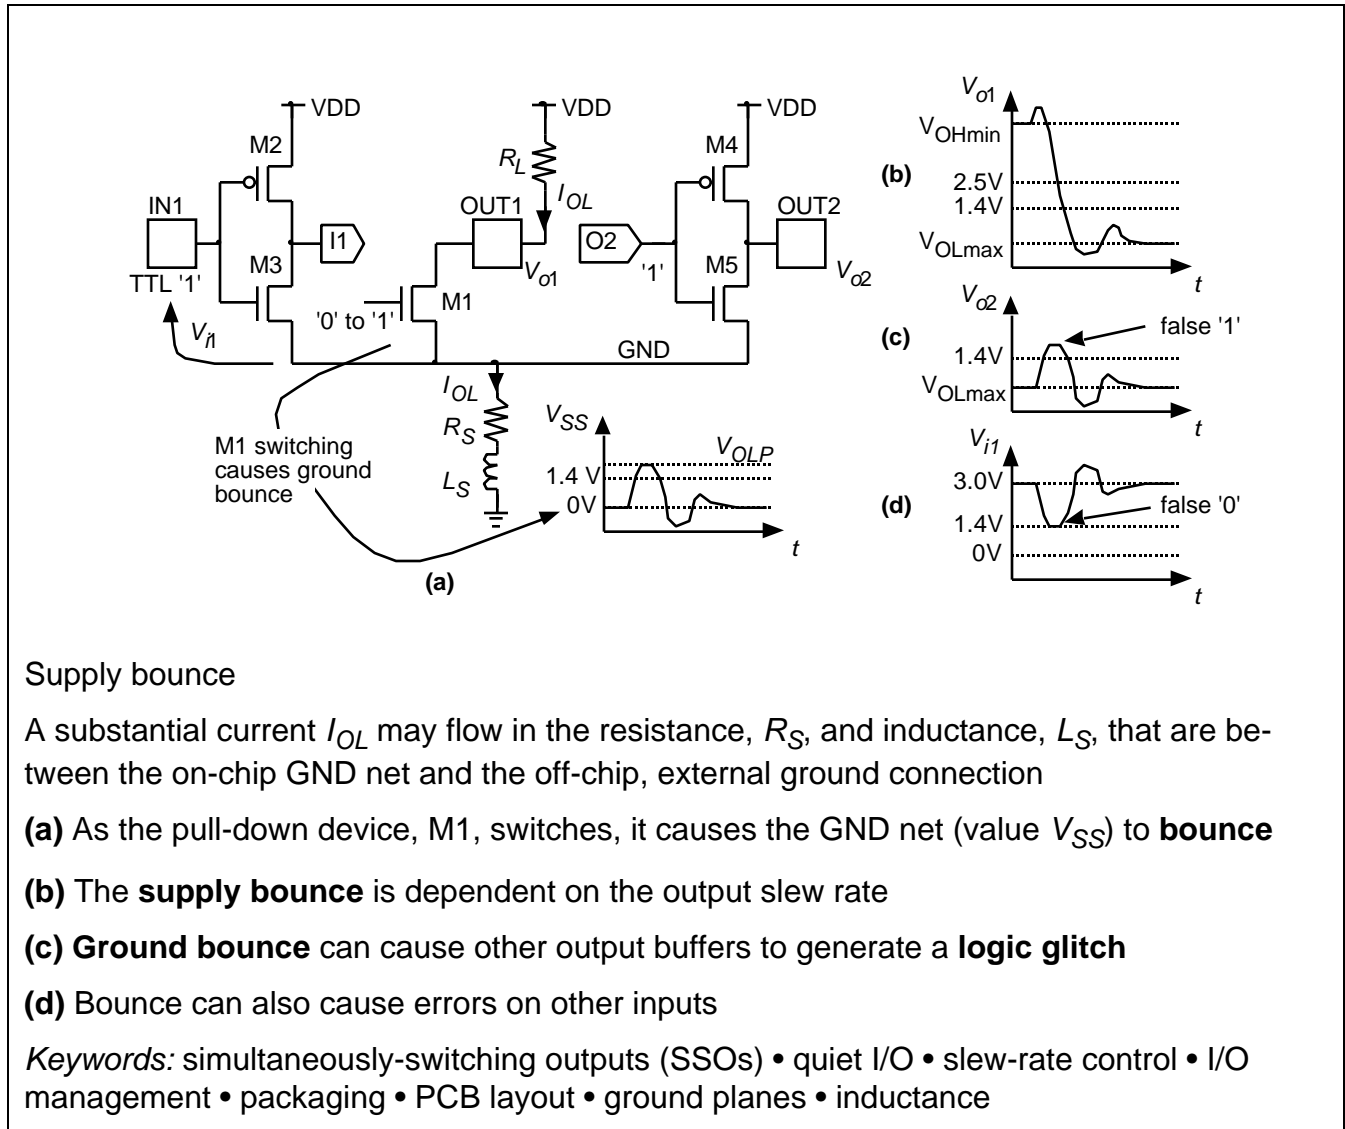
VDD
M2
IN1
I1
M3
TTL '1'
$V_{i1}$
'0' to '1'
M1
VDD
$R_L$
$I_{OL}$
OUT1
$V_{o1}$
O2
'1'
VDD
M4
OUT2
M5
$V_{o2}$
GND
$I_{OL}$
$R_S$
$L_S$
M1 switching causes ground bounce
$V_{SS}$
$V_{OLP}$
1.4 V
0V
$t$
(a)

$V_{o1}$
(b)
$V_{OHmin}$
2.5V
1.4V
$V_{OLmax}$
$t$

$V_{o2}$
(c)
false '1'
1.4V
$V_{OLmax}$
$t$

$V_{i1}$
(d)
3.0V
false '0'
1.4V
0V
$t$

Supply bounce

A substantial current $I_{OL}$ may flow in the resistance, $R_S$, and inductance, $L_S$, that are between the on-chip GND net and the off-chip, external ground connection

**(a)** As the pull-down device, M1, switches, it causes the GND net (value $V_{SS}$) to **bounce**

**(b)** The **supply bounce** is dependent on the output slew rate

**(c)** **Ground bounce** can cause other output buffers to generate a **logic glitch**

**(d)** Bounce can also cause errors on other inputs

*Keywords:* simultaneously-switching outputs (SSOs) • quiet I/O • slew-rate control • I/O management • packaging • PCB layout • ground planes • inductance